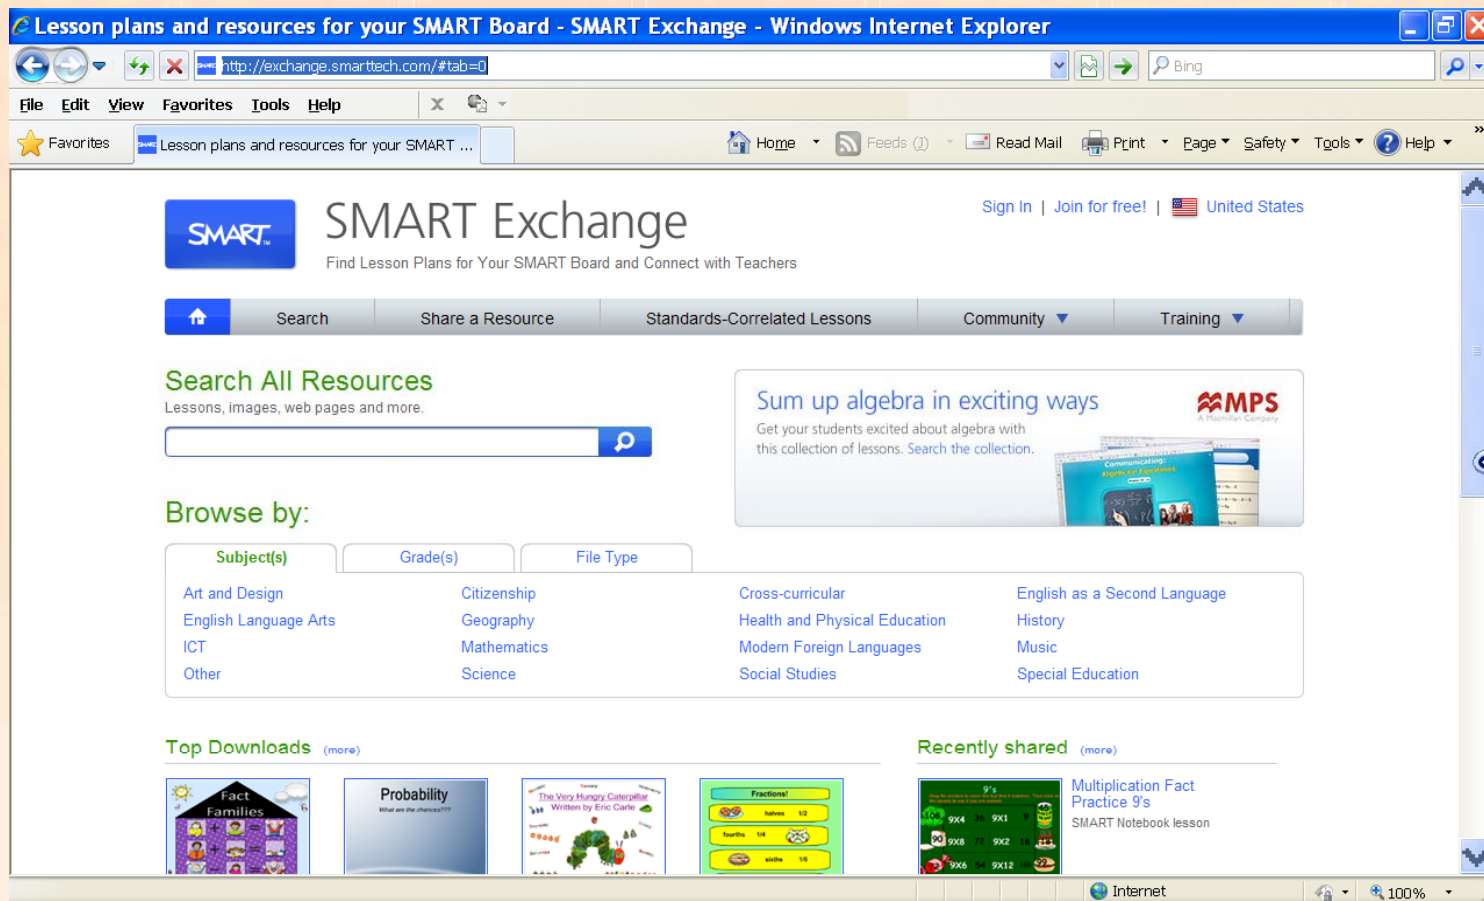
Lesson plans and resources for your SMART Board - SMART Exchange - Windows Internet Explorer

http://exchange.smarttech.com/#tab=0

Bing

File Edit View Favorites Tools Help

Favorites | Lesson plans and resources for your SMART ...

Home | Feeds (J) | Read Mail | Print | Page | Safety | Tools | Help

SMART

SMART Exchange

Find Lesson Plans for Your SMART Board and Connect with Teachers

Sign In | Join for free! | United States

Search | Share a Resource | Standards-Correlated Lessons | Community | Training

Search All Resources

Lessons, images, web pages and more.

Sum up algebra in exciting ways

MPS

Get your students excited about algebra with this collection of lessons. Search the collection.

Browse by:

Subject(s) | Grade(s) | File Type

| | | | |
|---|---|---|---|
| Art and Design | Citizenship | Cross-curricular | English as a Second Language |
| English Language Arts | Geography | Health and Physical Education | History |
| ICT | Mathematics | Modern Foreign Languages | Music |
| Other | Science | Social Studies | Special Education |

Top Downloads (more)

Fact Families

Probability

What are the chances???

The Very Hungry Caterpillar Written by Eric Carle

Fractions!

Recently shared (more)

Multiplication Fact Practice 9's

SMART Notebook lesson

Internet

100%